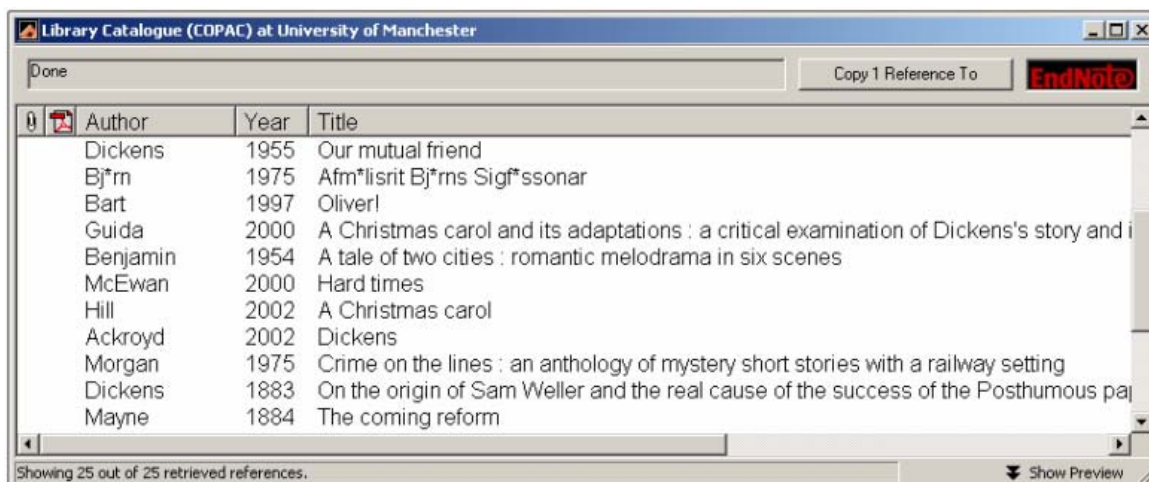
Library Catalogue (COPAC) at University of Manchester

Done

Copy 1 Reference To

EndNote

| | | Author | Year | Title |
|---|---|---|---|---|
| | | Dickens | 1955 | Our mutual friend |
| | | Bj*rn | 1975 | Afm*lisrit Bj*rns Sigf*ssonar |
| | | Bart | 1997 | Oliver! |
| | | Guida | 2000 | A Christmas carol and its adaptations : a critical examination of Dickens's story and i |
| | | Benjamin | 1954 | A tale of two cities : romantic melodrama in six scenes |
| | | McEwan | 2000 | Hard times |
| | | Hill | 2002 | A Christmas carol |
| | | Ackroyd | 2002 | Dickens |
| | | Morgan | 1975 | Crime on the lines : an anthology of mystery short stories with a railway setting |
| | | Dickens | 1883 | On the origin of Sam Weller and the real cause of the success of the Posthumous pa |
| | | Mayne | 1884 | The coming reform |

Showing 25 out of 25 retrieved references.

Show Preview